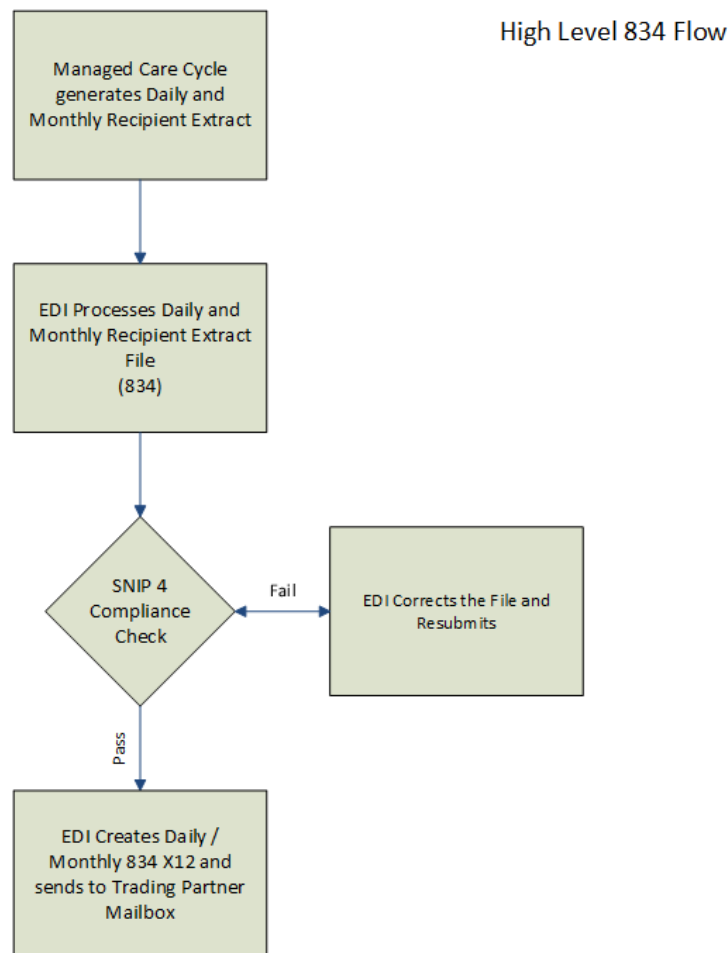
High Level 834 Flow

Managed Care Cycle generates Daily and Monthly Recipient Extract

EDI Processes Daily and Monthly Recipient Extract File
(834)

SNIP 4 Compliance Check

Fail

EDI Corrects the File and Resubmits

Pass

EDI Creates Daily / Monthly 834 X12 and sends to Trading Partner Mailbox